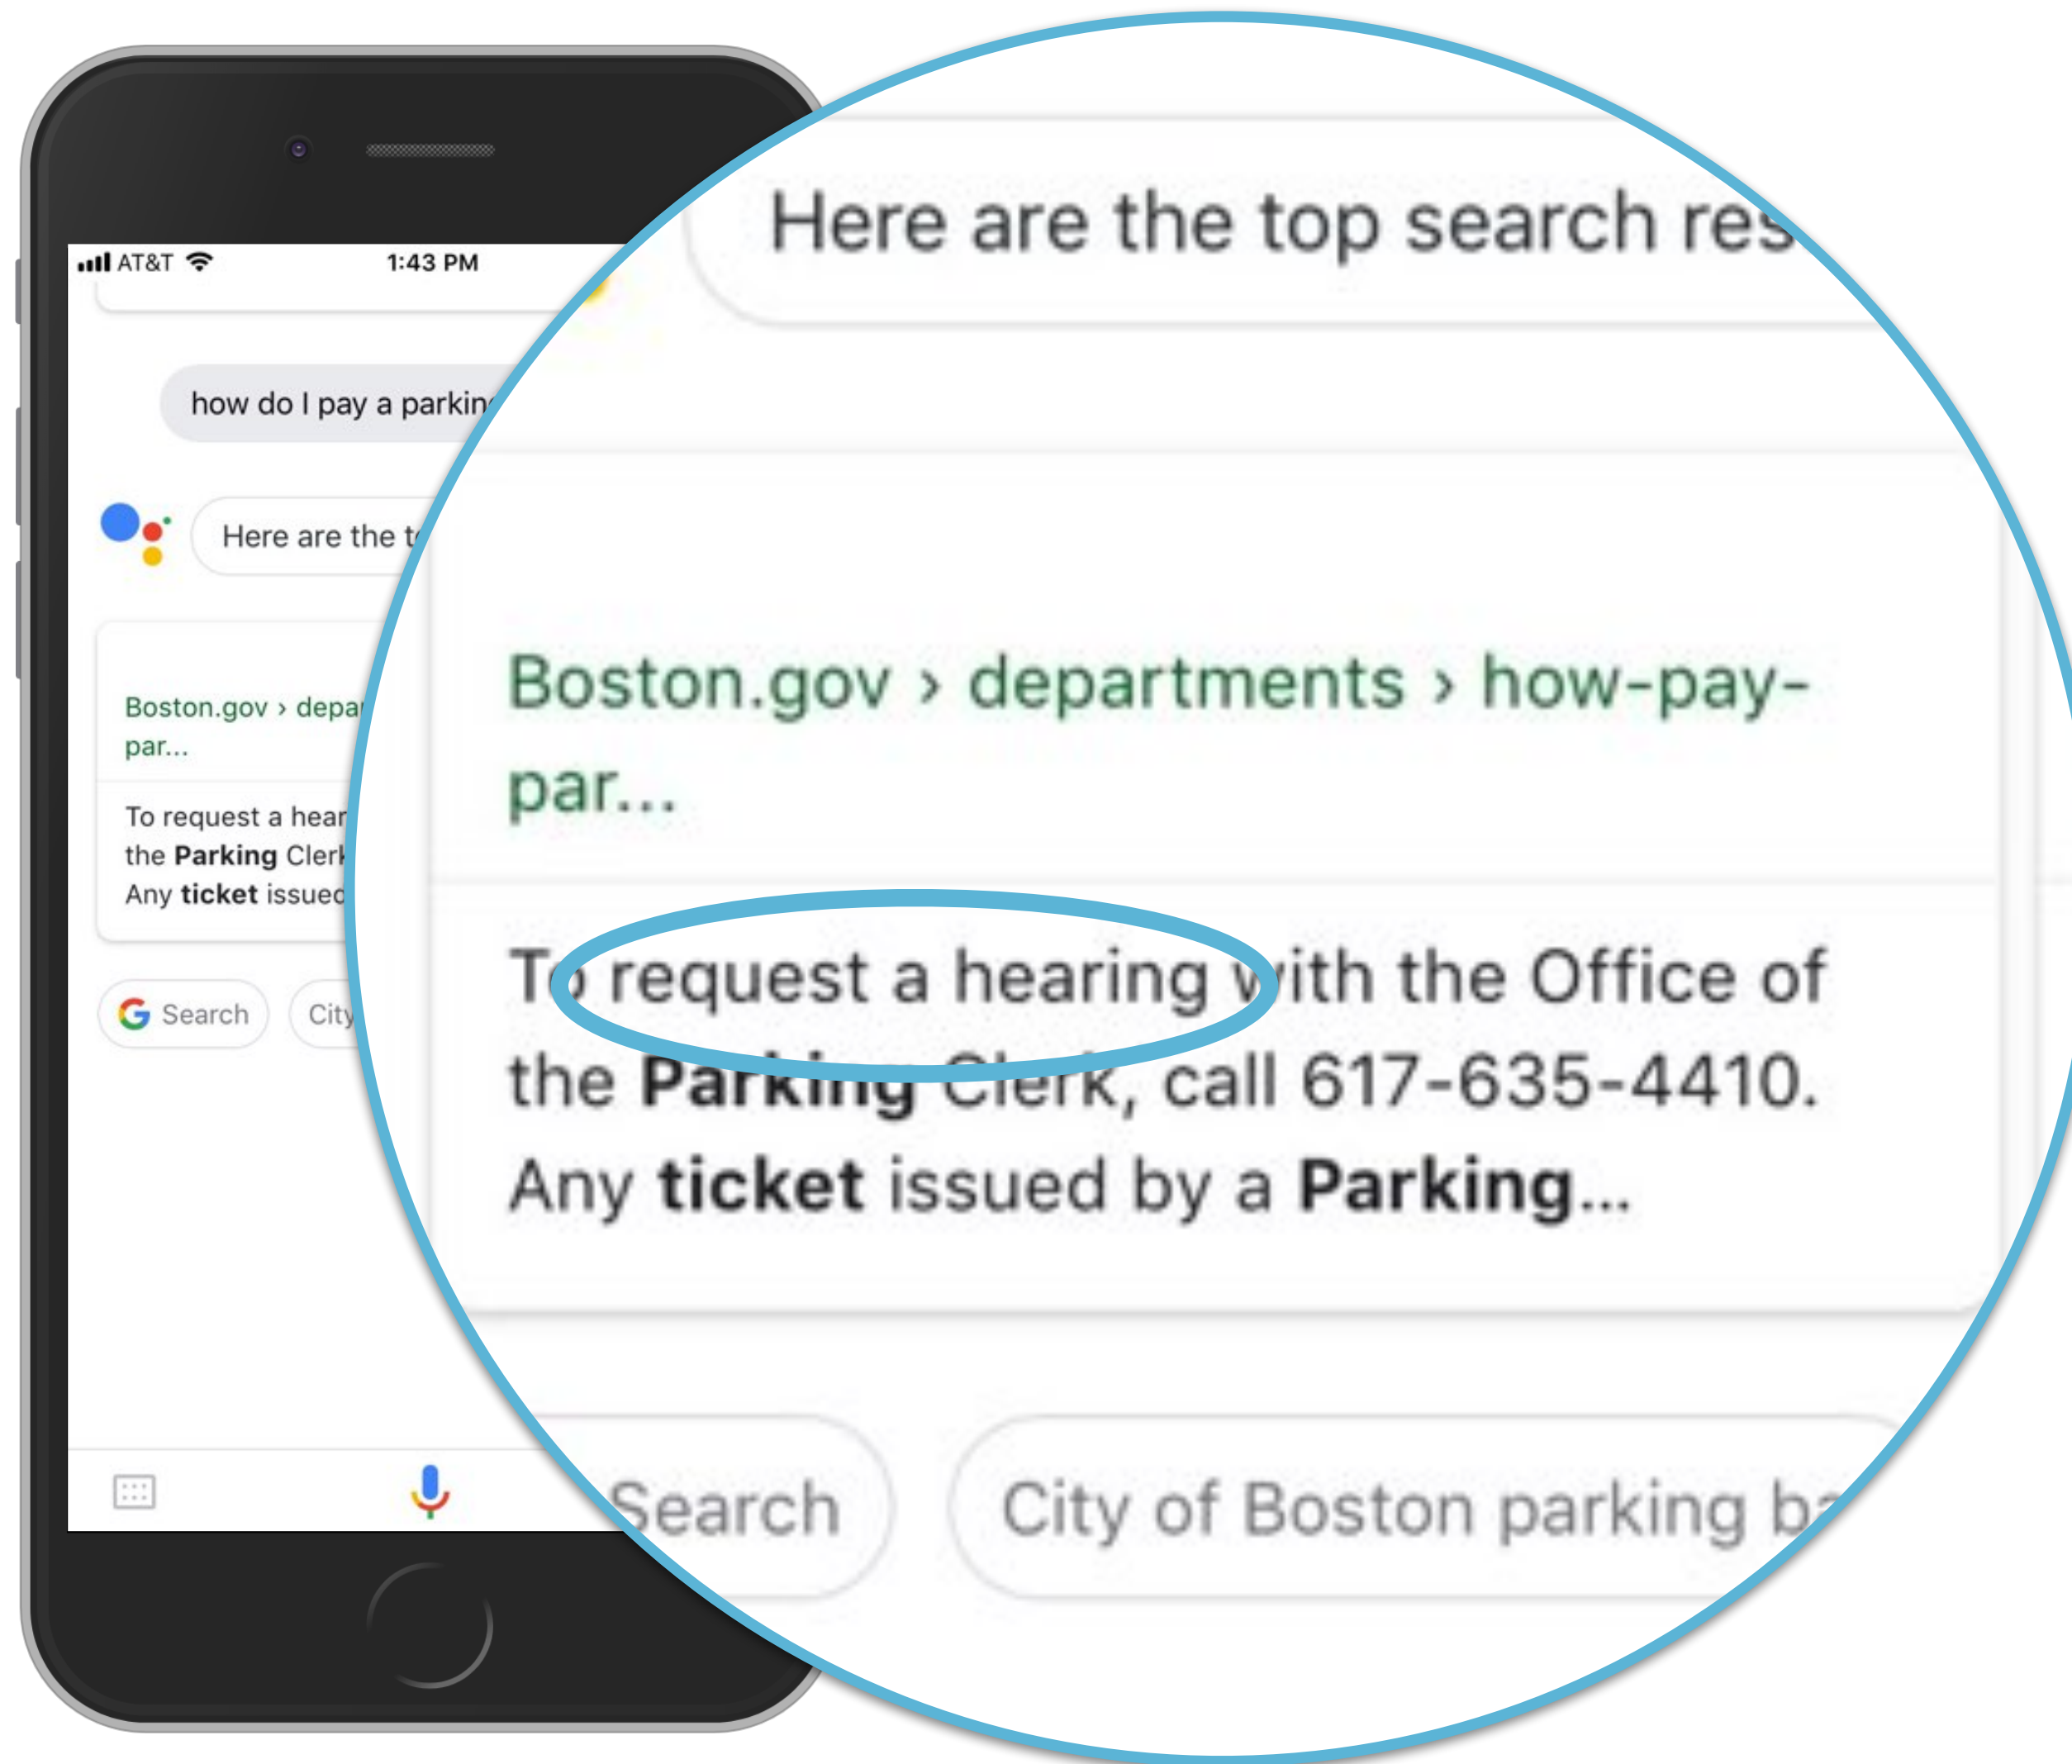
AT&T 1:43 PM

how do I pay a parkin

Here are the t

Boston.gov › depa par...

To request a hear the **Parking** Clerk Any **ticket** issued

Search City

Here are the top search res

Boston.gov › departments › how-pay-par...

To request a hearing with the Office of the **Parking** Clerk, call 617-635-4410. Any **ticket** issued by a **Parking**...

Search

City of Boston parking b